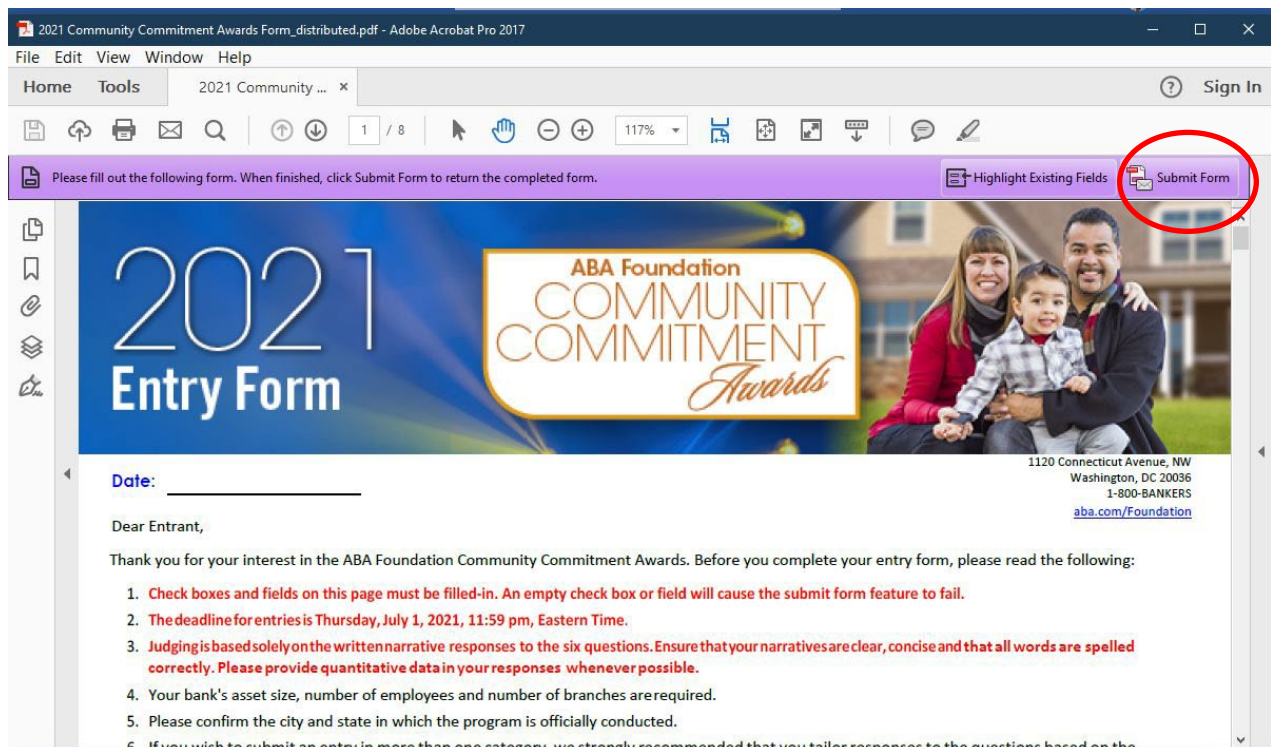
2021 Community Commitment Awards Form_distributed.pdf - Adobe Acrobat Pro 2017

File Edit View Window Help

Home Tools 2021 Community ... ×

Sign In

1 / 8

117%

Please fill out the following form. When finished, click Submit Form to return the completed form.

Highlight Existing Fields

Submit Form

2021 Entry Form

ABA Foundation COMMUNITY COMMITMENT Awards

Date:

1120 Connecticut Avenue, NW
Washington, DC 20036
1-800-BANKERS
aba.com/Foundation

Dear Entrant,

Thank you for your interest in the ABA Foundation Community Commitment Awards. Before you complete your entry form, please read the following:

1. Check boxes and fields on this page must be filled-in. An empty check box or field will cause the submit form feature to fail.
2. The deadline for entries is Thursday, July 1, 2021, 11:59 pm, Eastern Time.
3. Judging is based solely on the written narrative responses to the six questions. Ensure that your narratives are clear, concise and that all words are spelled correctly. Please provide quantitative data in your responses whenever possible.
4. Your bank's asset size, number of employees and number of branches are required.
5. Please confirm the city and state in which the program is officially conducted.
6. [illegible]